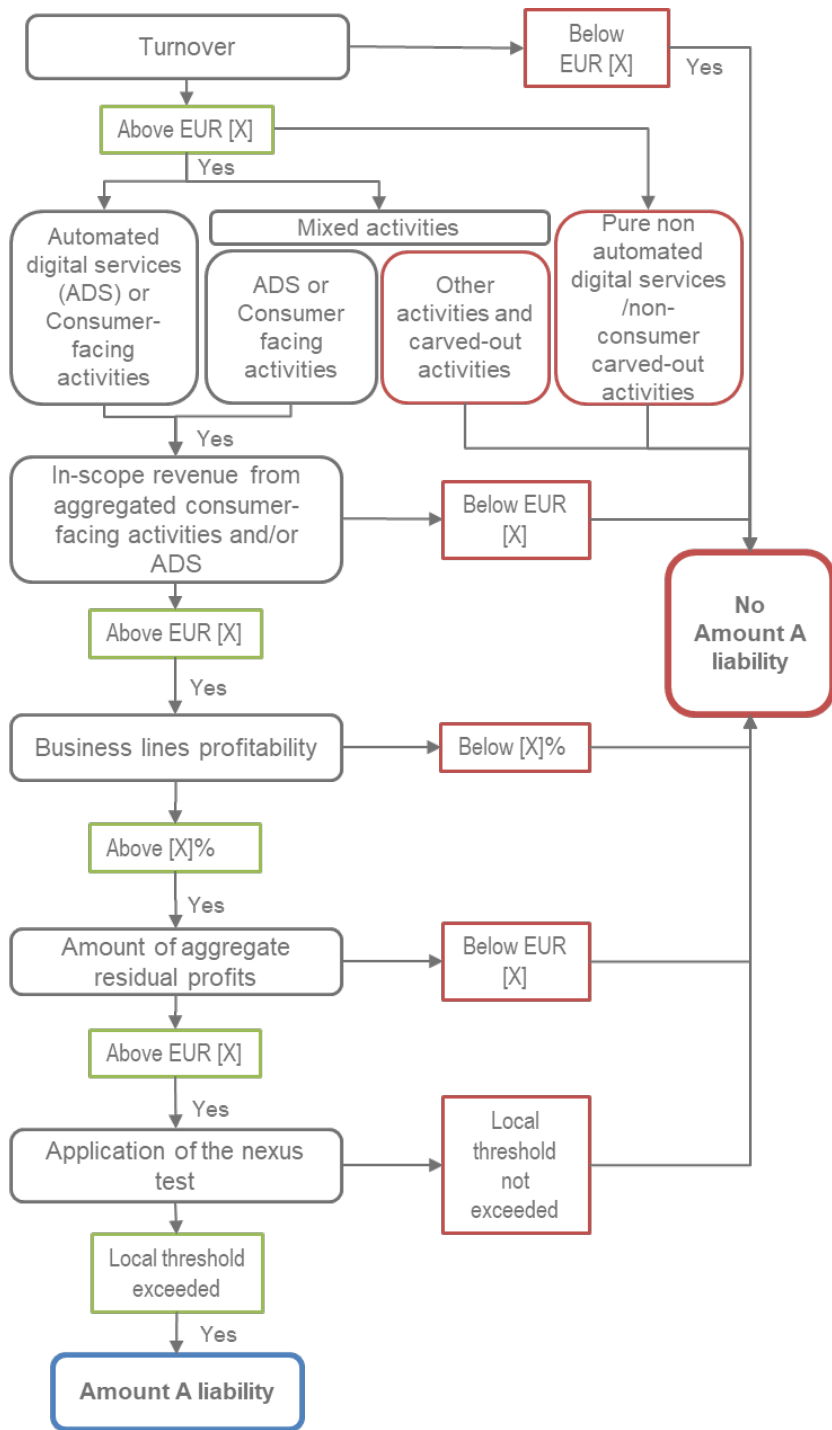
Turnover

Below EUR [X]

Yes

Above EUR [X]

Yes

Automated digital services (ADS) or Consumer-facing activities

Mixed activities

ADS or Consumer facing activities

Other activities and carved-out activities

Pure non automated digital services /non-consumer carved-out activities

Yes

In-scope revenue from aggregated consumer-facing activities and/or ADS

Below EUR [X]

No Amount A liability

Above EUR [X]

Yes

Business lines profitability

Below [X]%

Above [X]%

Yes

Amount of aggregate residual profits

Below EUR [X]

Above EUR [X]

Yes

Application of the nexus test

Local threshold not exceeded

Local threshold exceeded

Yes

Amount A liability